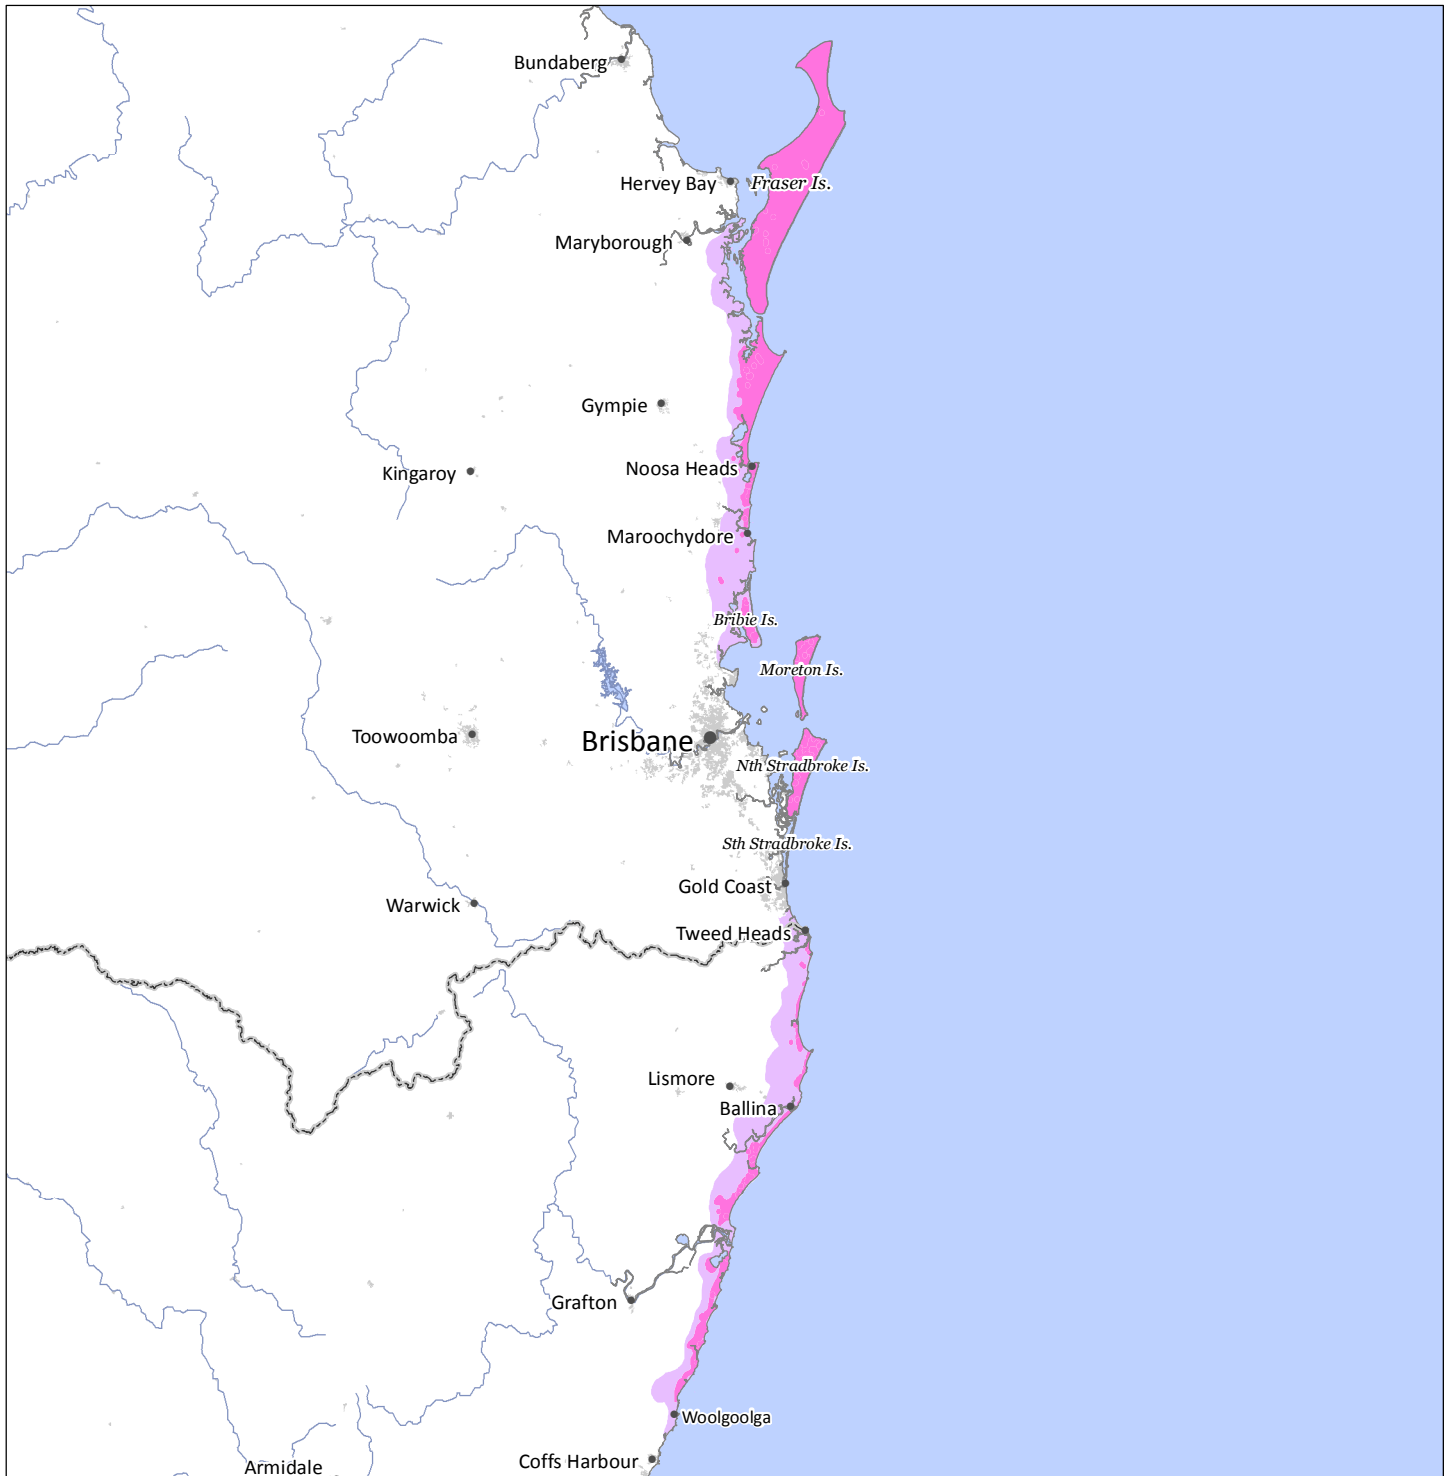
Bundaberg
Hervey Bay
Fraser Is.
Maryborough
Gympie
Kingaroy
Noosa Heads
Maroochydore
Bribie Is.
Moreton Is.
Toowoomba
Brisbane
Nth Stradbroke Is.
Sth Stradbroke Is.
Gold Coast
Warwick
Tweed Heads
Lismore
Ballina
Grafton
Woolgoolga
Armidale
Coffs Harbour